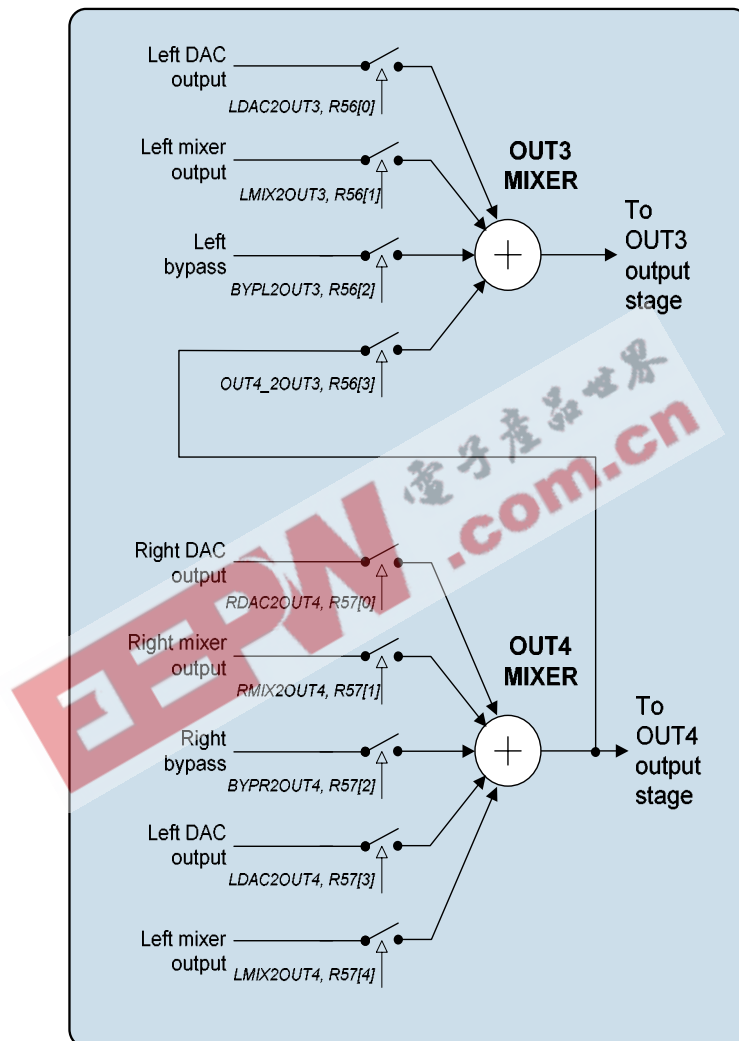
Left DAC output
LDAC2OUT3, R56[0]

Left mixer output
LMIX2OUT3, R56[1]

Left bypass
BYPL2OUT3, R56[2]

OUT4_2OUT3, R56[3]

OUT3 MIXER

To OUT3 output stage

電子產品世界

EEPW.com.cn

Right DAC output
RDAC2OUT4, R57[0]

Right mixer output
RMIX2OUT4, R57[1]

Right bypass
BYPR2OUT4, R57[2]

Left DAC output
LDAC2OUT4, R57[3]

Left mixer output
LMIX2OUT4, R57[4]

OUT4 MIXER

To OUT4 output stage